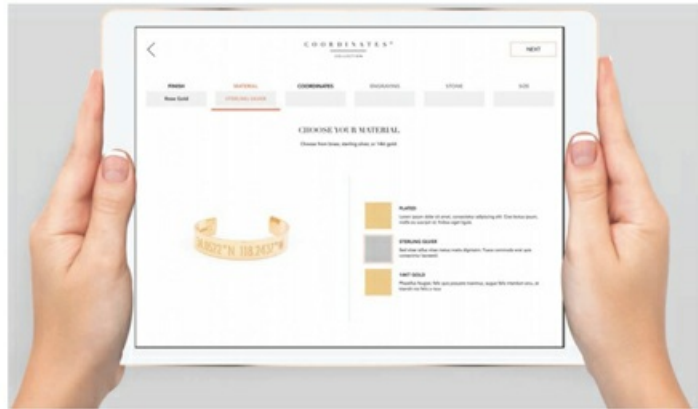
COORDINATES®
COLLECTION

NEXT

FINISH
Rose Gold

MATERIAL
STERLING SILVER

COORDINATES

ENGRAVING

STONE

SIZE

CHOOSE YOUR MATERIAL

Choose from brass, sterling silver, or 14kt gold

PLATED
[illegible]

STERLING SILVER
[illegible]

14KT GOLD
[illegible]